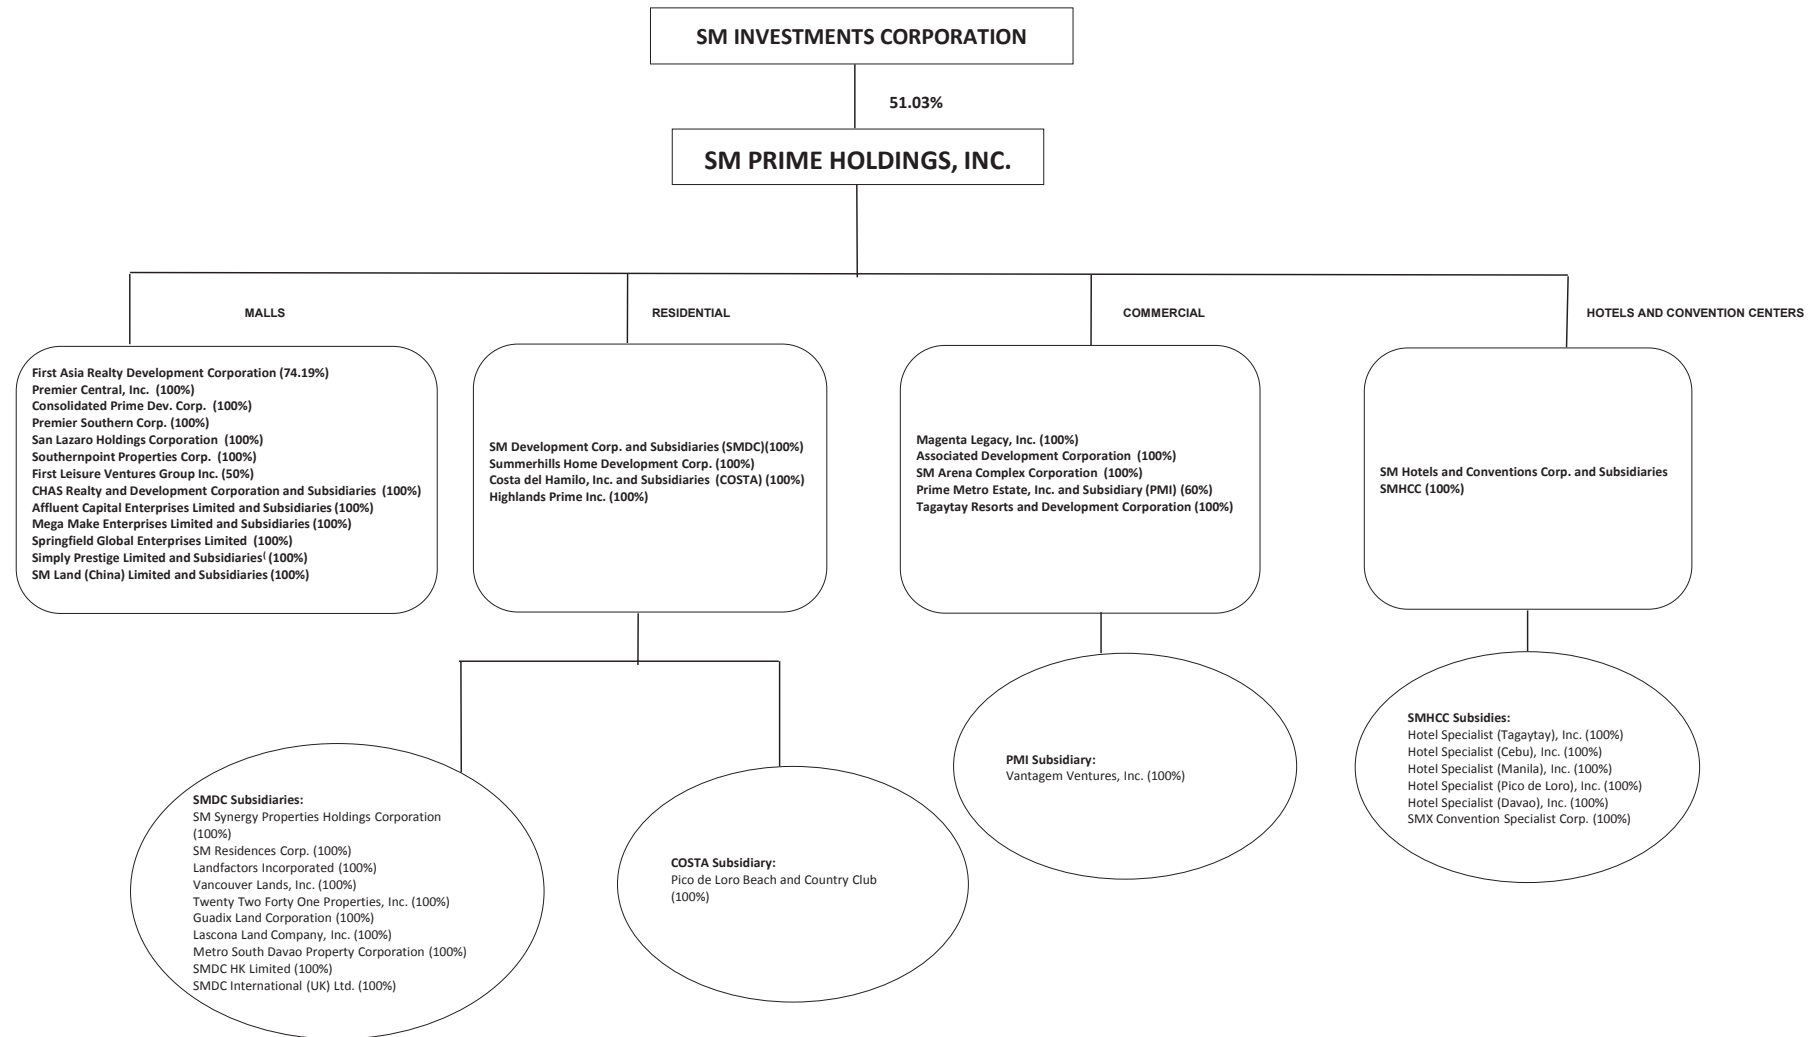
SM INVESTMENTS CORPORATION

51.03%

SM PRIME HOLDINGS, INC.

MALLS

RESIDENTIAL

COMMERCIAL

HOTELS AND CONVENTION CENTERS

First Asia Realty Development Corporation (74.19%)
Premier Central, Inc. (100%)
Consolidated Prime Dev. Corp. (100%)
Premier Southern Corp. (100%)
San Lazaro Holdings Corporation (100%)
Southernpoint Properties Corp. (100%)
First Leisure Ventures Group Inc. (50%)
CHAS Realty and Development Corporation and Subsidiaries (100%)
Affluent Capital Enterprises Limited and Subsidiaries (100%)
Mega Make Enterprises Limited and Subsidiaries (100%)
Springfield Global Enterprises Limited (100%)
Simply Prestige Limited and Subsidiaries( (100%)
SM Land (China) Limited and Subsidiaries (100%)

SM Development Corp. and Subsidiaries (SMDC)(100%)
Summerhills Home Development Corp. (100%)
Costa del Hamilo, Inc. and Subsidiaries (COSTA) (100%)
Highlands Prime Inc. (100%)

Magenta Legacy, Inc. (100%)
Associated Development Corporation (100%)
SM Arena Complex Corporation (100%)
Prime Metro Estate, Inc. and Subsidiary (PMI) (60%)
Tagaytay Resorts and Development Corporation (100%)

SM Hotels and Conventions Corp. and Subsidiaries SMHCC (100%)

SMDC Subsidiaries:
SM Synergy Properties Holdings Corporation (100%)
SM Residences Corp. (100%)
Landfactors Incorporated (100%)
Vancouver Lands, Inc. (100%)
Twenty Two Forty One Properties, Inc. (100%)
Guadix Land Corporation (100%)
Lascona Land Company, Inc. (100%)
Metro South Davao Property Corporation (100%)
SMDC HK Limited (100%)
SMDC International (UK) Ltd. (100%)

COSTA Subsidiary:
Pico de Loro Beach and Country Club (100%)

PMI Subsidiary:
Vantagem Ventures, Inc. (100%)

SMHCC Subsidies:
Hotel Specialist (Tagaytay), Inc. (100%)
Hotel Specialist (Cebu), Inc. (100%)
Hotel Specialist (Manila), Inc. (100%)
Hotel Specialist (Pico de Loro), Inc. (100%)
Hotel Specialist (Davao), Inc. (100%)
SMX Convention Specialist Corp. (100%)